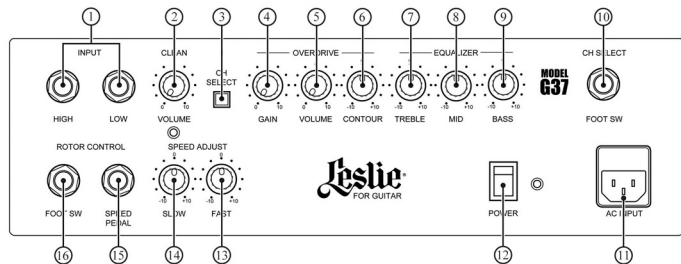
1 2 3 4 5 6 7 8 9 10

INPUT

CLEAN

OVERDRIVE

EQUALIZER

CH SELECT

CH SELECT

MODEL G37

HIGH

LOW

0 10

VOLUME

0 10

GAIN

0 10

VOLUME

-10 +10

CONTOUR

-10 +10

TREBLE

-10 +10

MID

-10 +10

BASS

FOOT SW

ROTOR CONTROL

SPEED ADJUST

0

-10 +10

SLOW

0

-10 +10

FAST

Leslie FOR GUITAR

FOOT SW

SPEED PEDAL

POWER

AC INPUT

16 15 14 13 12 11